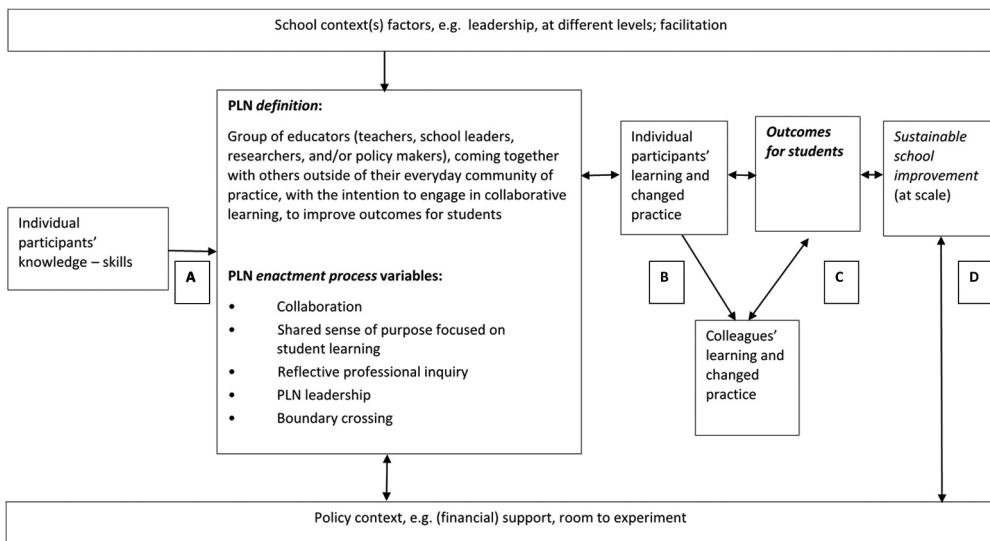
School context(s) factors, e.g. leadership, at different levels; facilitation

PLN *definition*:

Group of educators (teachers, school leaders, researchers, and/or policy makers), coming together with others outside of their everyday community of practice, with the intention to engage in collaborative learning, to improve outcomes for students

Individual participants' knowledge – skills

A

PLN *enactment process* variables:

- Collaboration
- Shared sense of purpose focused on student learning
- Reflective professional inquiry
- PLN leadership
- Boundary crossing

Individual participants' learning and changed practice

B

***Outcomes for students***

C

*Sustainable school improvement* (at scale)

D

Colleagues' learning and changed practice

Policy context, e.g. (financial) support, room to experiment